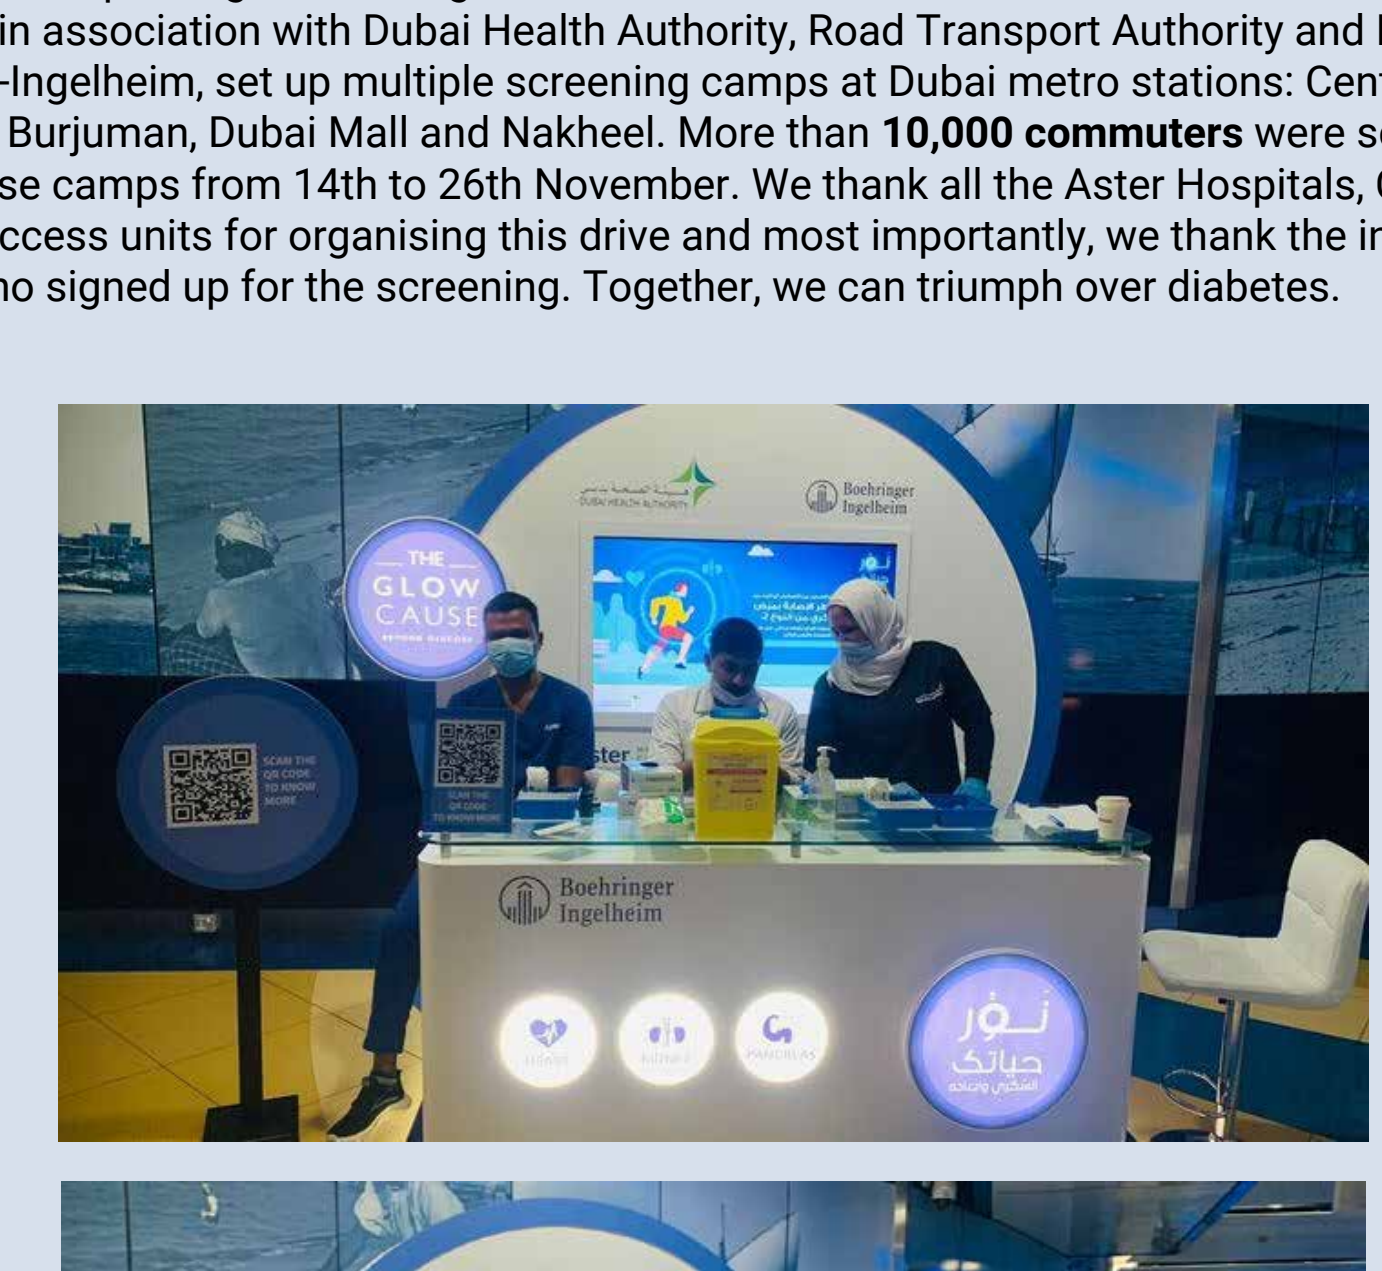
in association with Dubai Health Authority, Road Transport Authority and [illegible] -Ingelheim, set up multiple screening camps at Dubai metro stations: Cen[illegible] Burjuman, Dubai Mall and Nakheel. More than **10,000 commuters** were s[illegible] se camps from 14th to 26th November. We thank all the Aster Hospitals, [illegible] ccess units for organising this drive and most importantly, we thank the in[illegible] ho signed up for the screening. Together, we can triumph over diabetes.

هيئة الصحة بدبي
DUBAI HEALTH AUTHORITY

Boehringer Ingelheim

THE GLOW CAUSE
BEYOND DISEASE

SCAN THE QR CODE TO KNOW MORE

SCAN THE QR CODE TO KNOW MORE

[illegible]ster

Boehringer Ingelheim

HEART

KIDNEY

PANCREAS

نور حياتك
السكري وأنت

نور حياتك